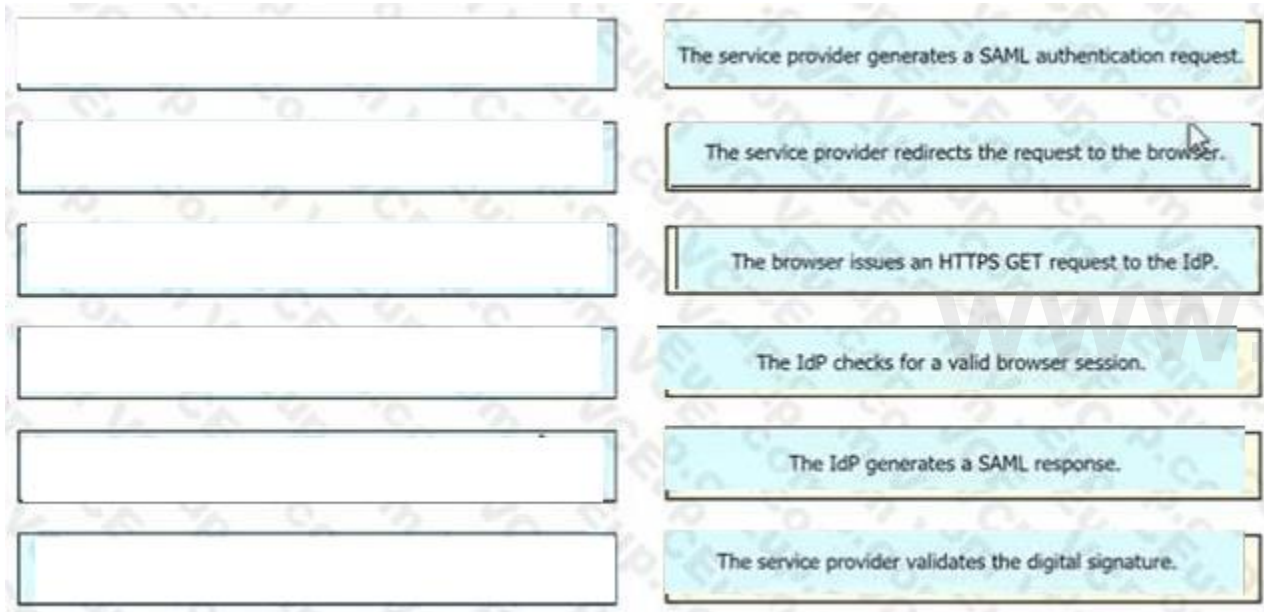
The service provider generates a SAML authentication request.

The service provider redirects the request to the browser.

The browser issues an HTTPS GET request to the IdP.

The IdP checks for a valid browser session.

The IdP generates a SAML response.

The service provider validates the digital signature.